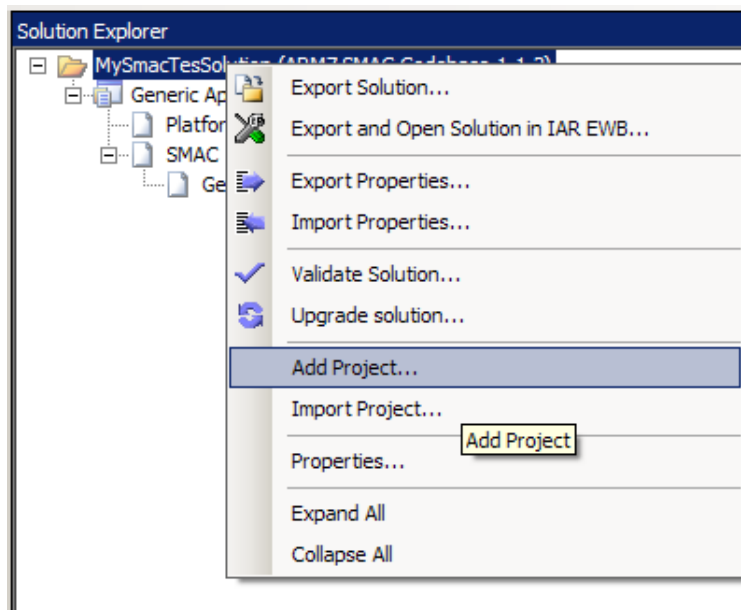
Solution Explorer

MySmacTesSolution (ARM7 SMAC Codebase 1.1.2)
Generic Ap
Platfor
SMAC
Ge

Export Solution...
Export and Open Solution in IAR EWB...
Export Properties...
Import Properties...
Validate Solution...
Upgrade solution...
Add Project...
Import Project...
Add Project
Properties...
Expand All
Collapse All